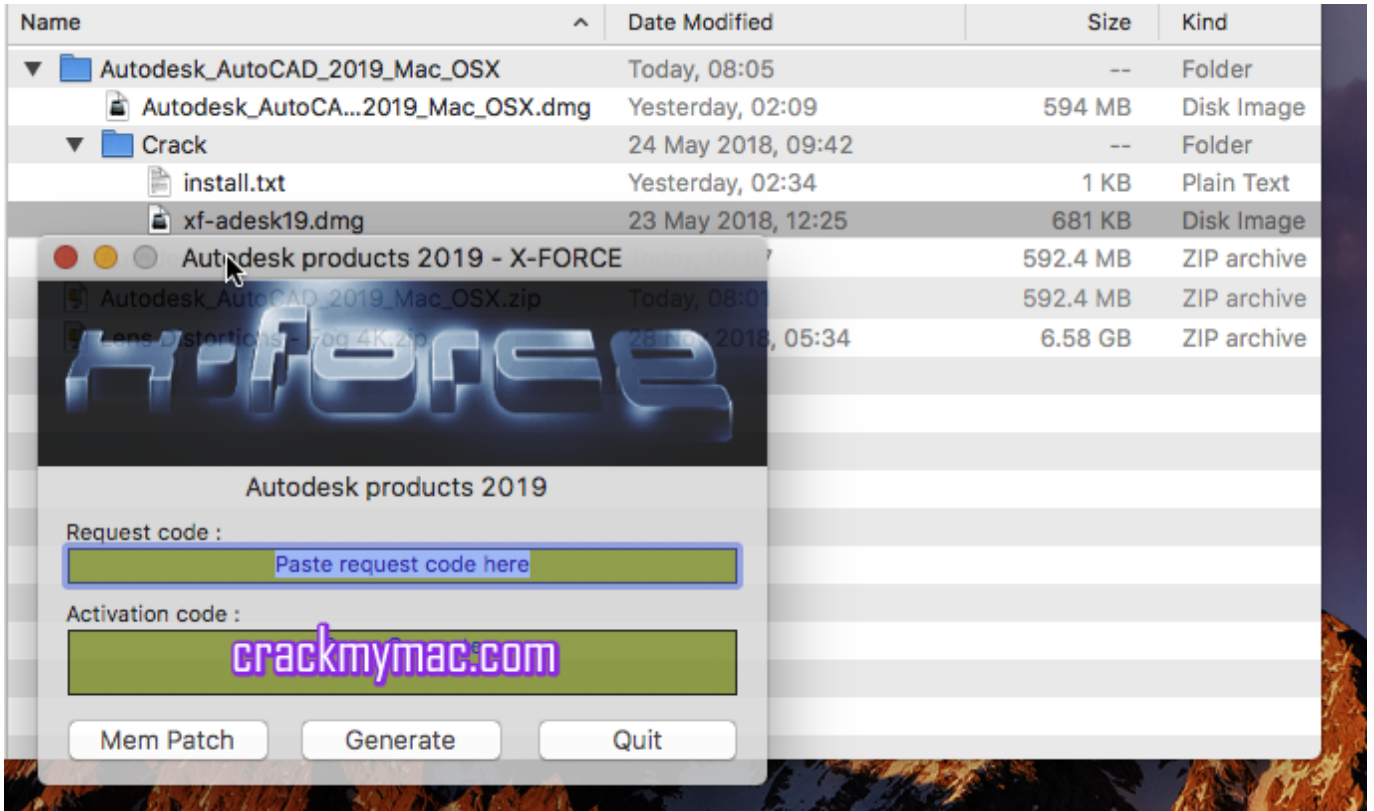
| Name | Date Modified | Size | Kind |
|---|---|---|---|
| Autodesk_AutoCAD_2019_Mac_OSX | Today, 08:05 | -- | Folder |
| Autodesk_AutoCA...2019_Mac_OSX.dmg | Yesterday, 02:09 | 594 MB | Disk Image |
| Crack | 24 May 2018, 09:42 | -- | Folder |
| install.txt | Yesterday, 02:34 | 1 KB | Plain Text |
| xf-adesk19.dmg | 23 May 2018, 12:25 | 681 KB | Disk Image |
| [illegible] | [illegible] | 592.4 MB | ZIP archive |
| Autodesk_AutoCAD_2019_Mac_OSX.zip | Today, 08:0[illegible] | 592.4 MB | ZIP archive |
| Lens Distortions - Fog 4K.zip | 28 N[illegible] 2018, 05:34 | 6.58 GB | ZIP archive |

Autodesk products 2019 - X-FORCE

X-FORCE

Autodesk products 2019

Request code :

Paste request code here

Activation code :

crackmymac.com

Mem Patch

Generate

Quit